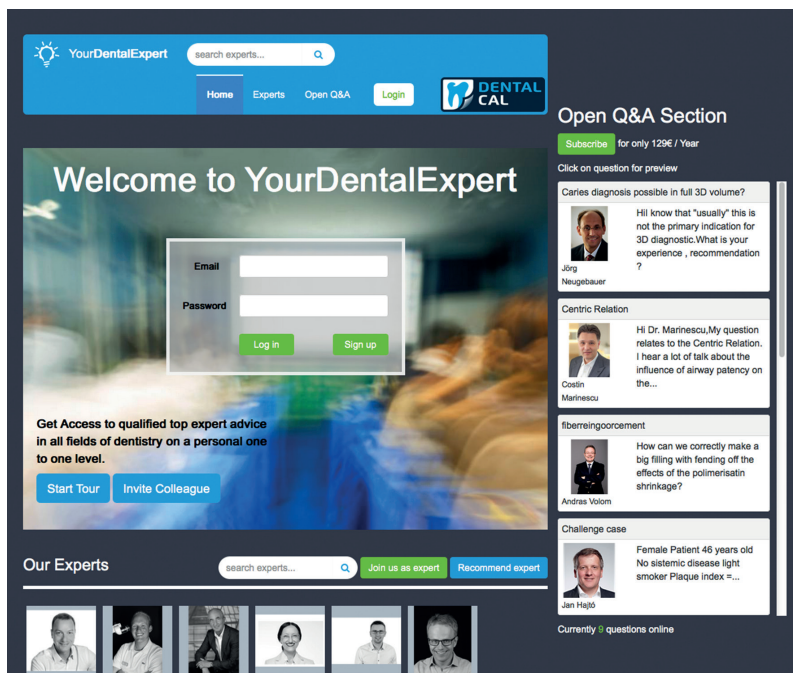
YourDentalExpert

search experts...

Home Experts Open Q&A Login

DENTAL CAL

Welcome to YourDentalExpert

Email

Password

Log in Sign up

Get Access to qualified top expert advice in all fields of dentistry on a personal one to one level.

Start Tour Invite Colleague

Our Experts

search experts...

Join us as expert Recommend expert

Open Q&A Section

Subscribe for only 129€ / Year

Click on question for preview

Caries diagnosis possible in full 3D volume?

Hi! know that "usually" this is not the primary indication for 3D diagnostic.What is your experience , recommendation ?

Jörg Neugebauer

Centric Relation

Hi Dr. Marinescu,My question relates to the Centric Relation. I hear a lot of talk about the influence of airway patency on the...

Costin Marinescu

fiberreingoorcement

How can we correctly make a big filling with fending off the effects of the polimerisatin shrinkage?

Andras Volom

Challenge case

Female Patient 46 years old No sistemic disease light smoker Plaque index =...

Jan Hajtó

Currently 9 questions online